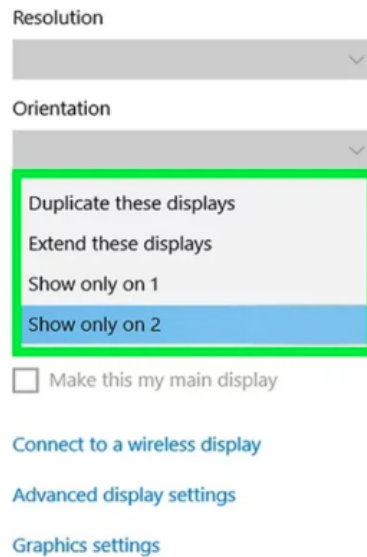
Resolution

Orientation

Duplicate these displays
Extend these displays
Show only on 1
Show only on 2

Make this my main display

Connect to a wireless display

Advanced display settings

Graphics settings